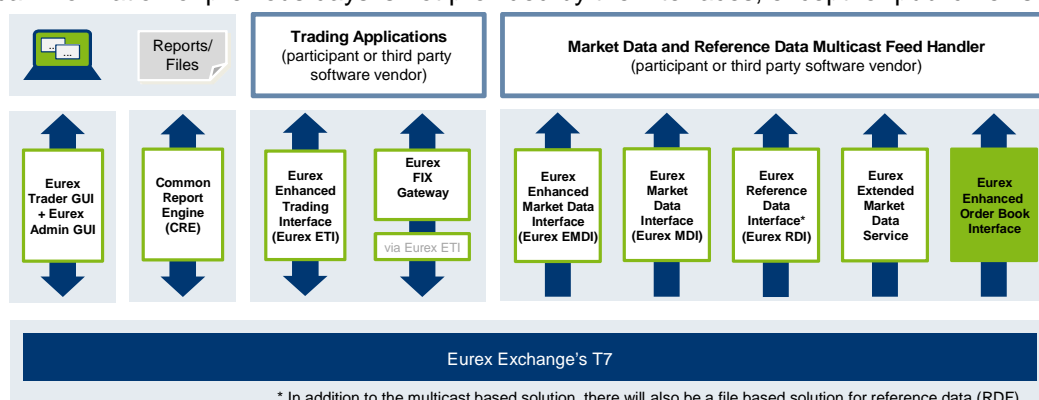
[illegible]

Reports/ Files

Trading Applications
(participant or third party software vendor)

Market Data and Reference Data Multicast Feed Handler
(participant or third party software vendor)

Eurex Trader GUI + Eurex Admin GUI

Common Report Engine (CRE)

Eurex Enhanced Trading Interface (Eurex ETI)

Eurex FIX Gateway

via Eurex ETI

Eurex Enhanced Market Data Interface (Eurex EMDI)

Eurex Market Data Interface (Eurex MDI)

Eurex Reference Data Interface* (Eurex RDI)

Eurex Extended Market Data Service

Eurex Enhanced Order Book Interface

Eurex Exchange's T7

* In addition to the multicast based solution, there will also be a file based solution for reference data (RDF)